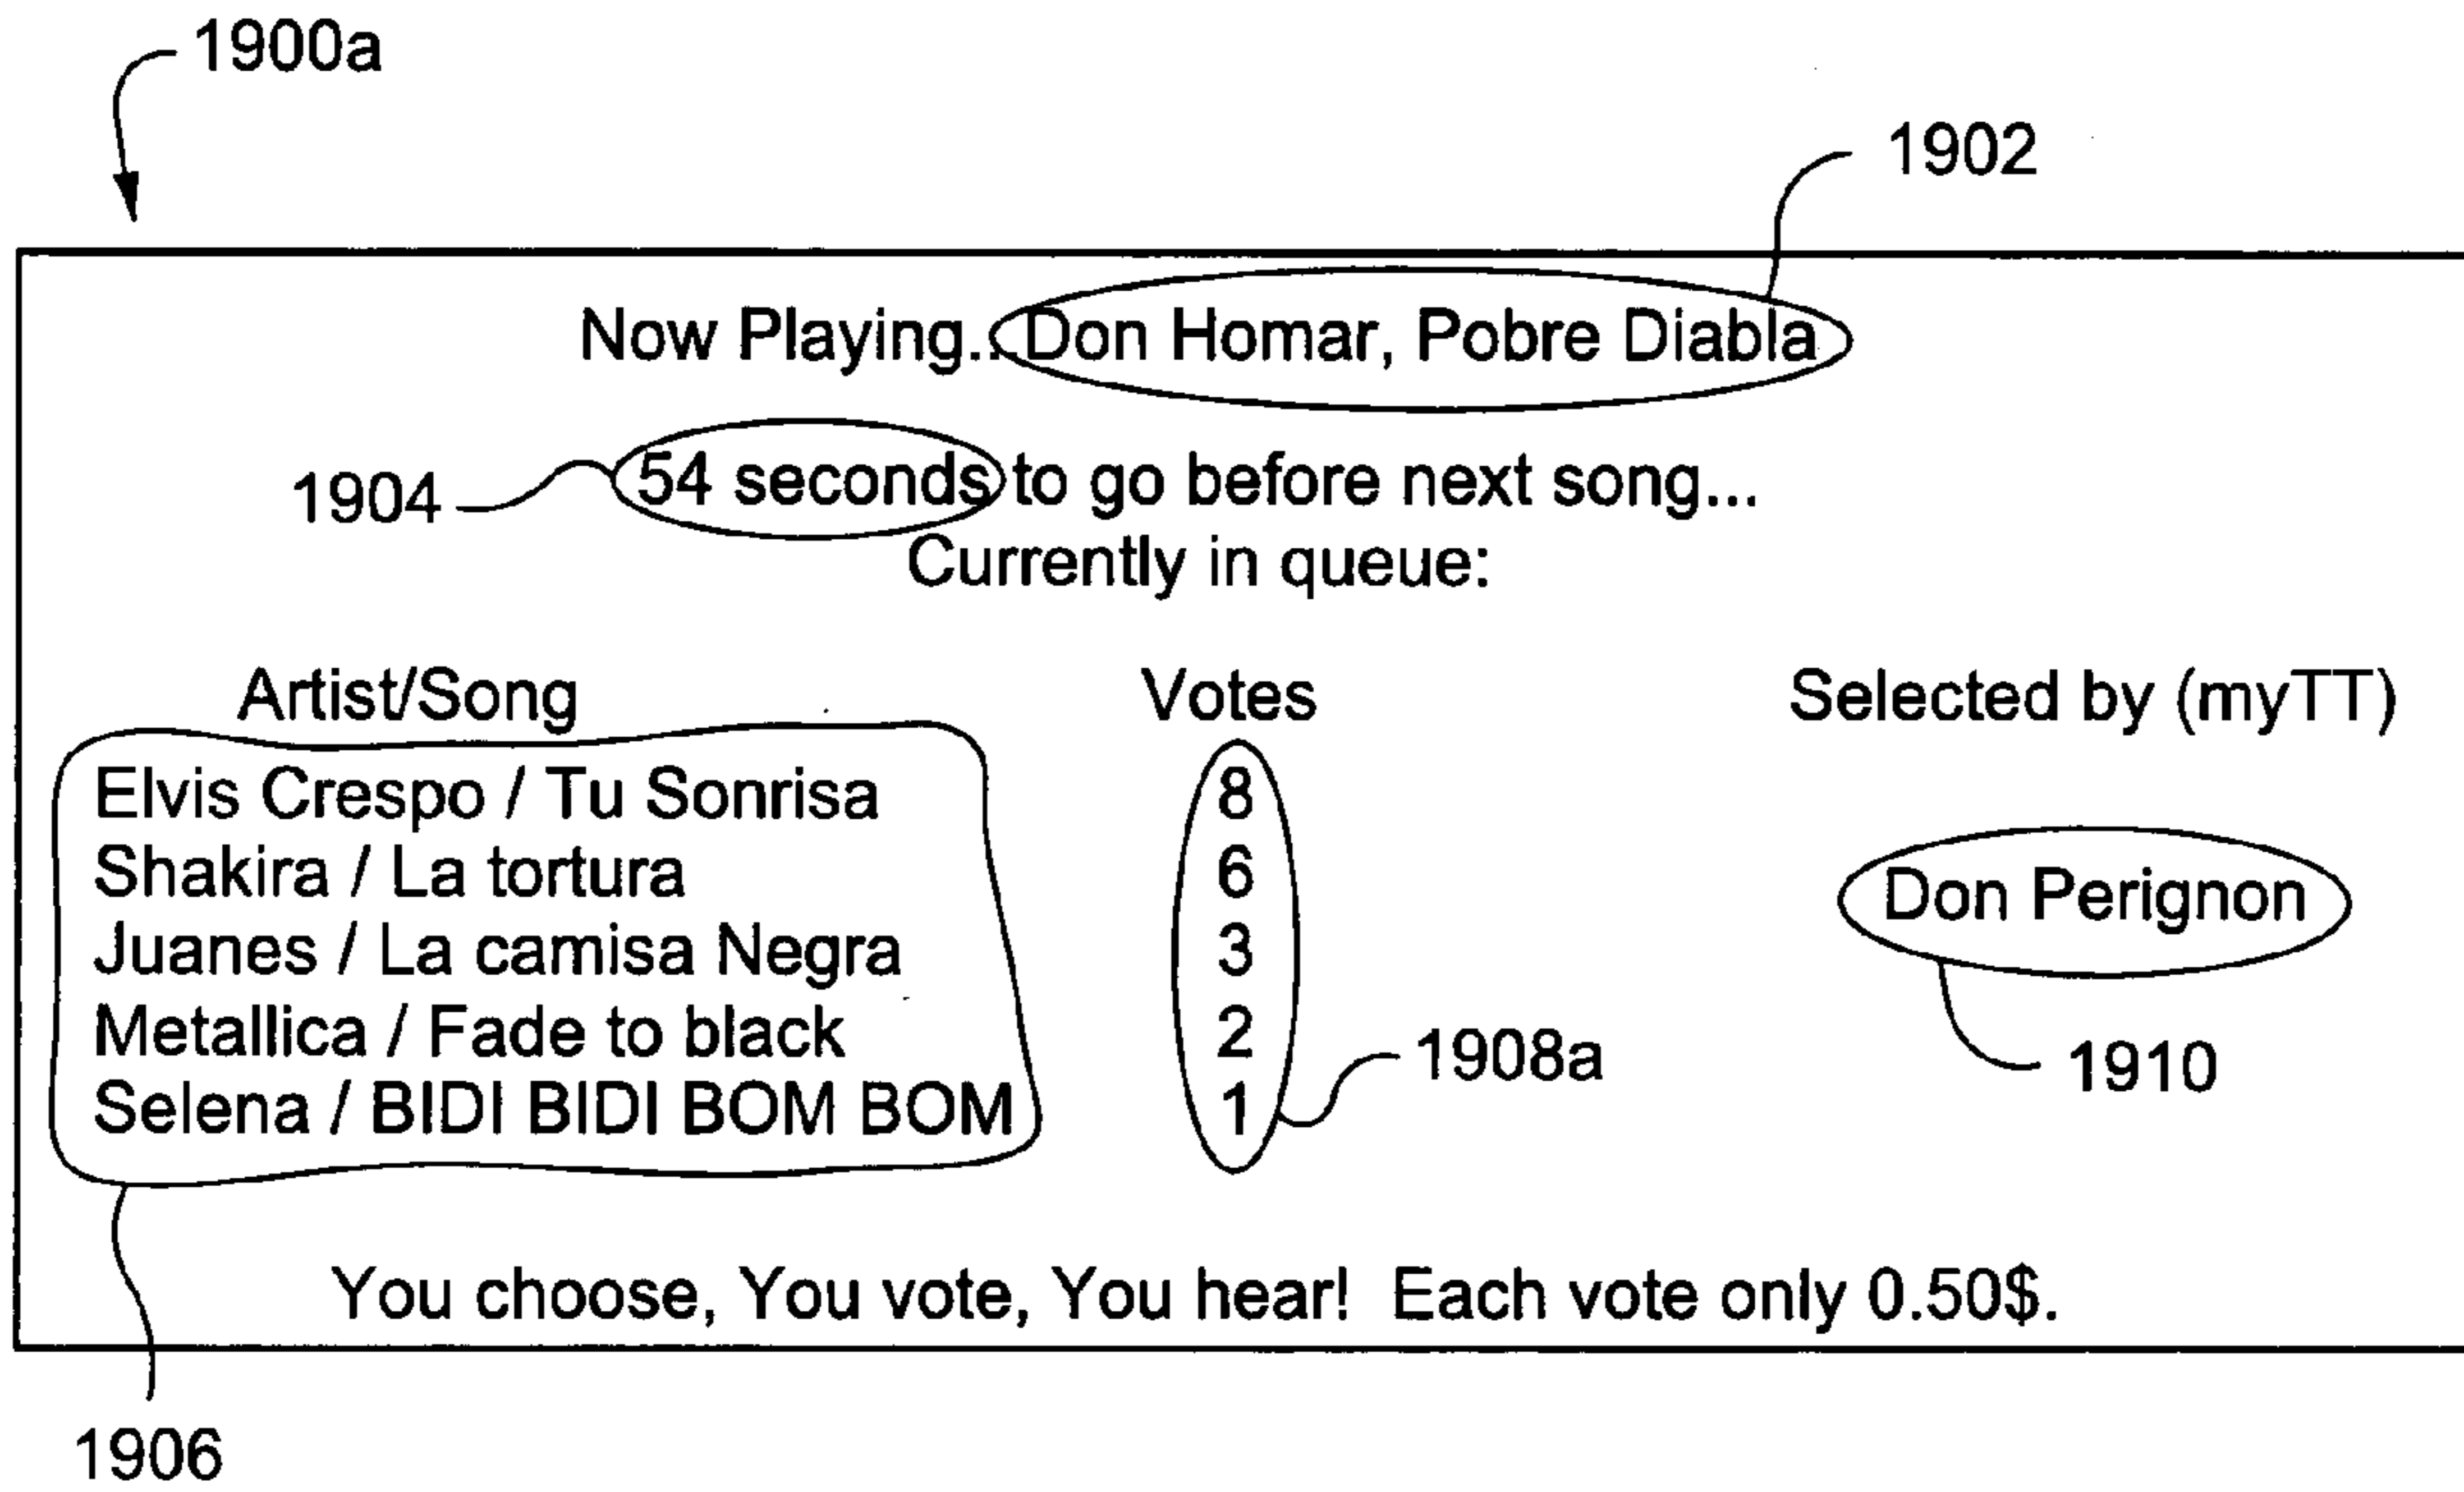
1900a

1902

Now Playing.. Don Homar, Pobre Diabla

1904 54 seconds to go before next song...
Currently in queue:

| Artist/Song | Votes | Selected by (myTT) |
|---|---|---|
| Elvis Crespo / Tu Sonrisa | 8 | |
| Shakira / La tortura | 6 | Don Perignon |
| Juanes / La camisa Negra | 3 | |
| Metallica / Fade to black | 2 | |
| Selena / BIDI BIDI BOM BOM | 1 | |

1908a

1910

You choose, You vote, You hear! Each vote only 0.50$.

1906